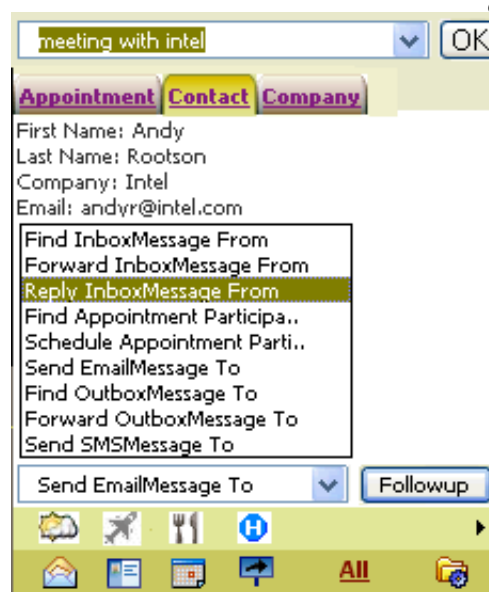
meeting with intel
OK

Appointment Contact Company

First Name: Andy
Last Name: Rootson
Company: Intel
Email: andyr@intel.com

Find InboxMessage From
Forward InboxMessage From
Reply InboxMessage From
Find Appointment Participa..
Schedule Appointment Parti..
Send EmailMessage To
Find OutboxMessage To
Forward OutboxMessage To
Send SMSMessage To

Send EmailMessage To
Followup

All